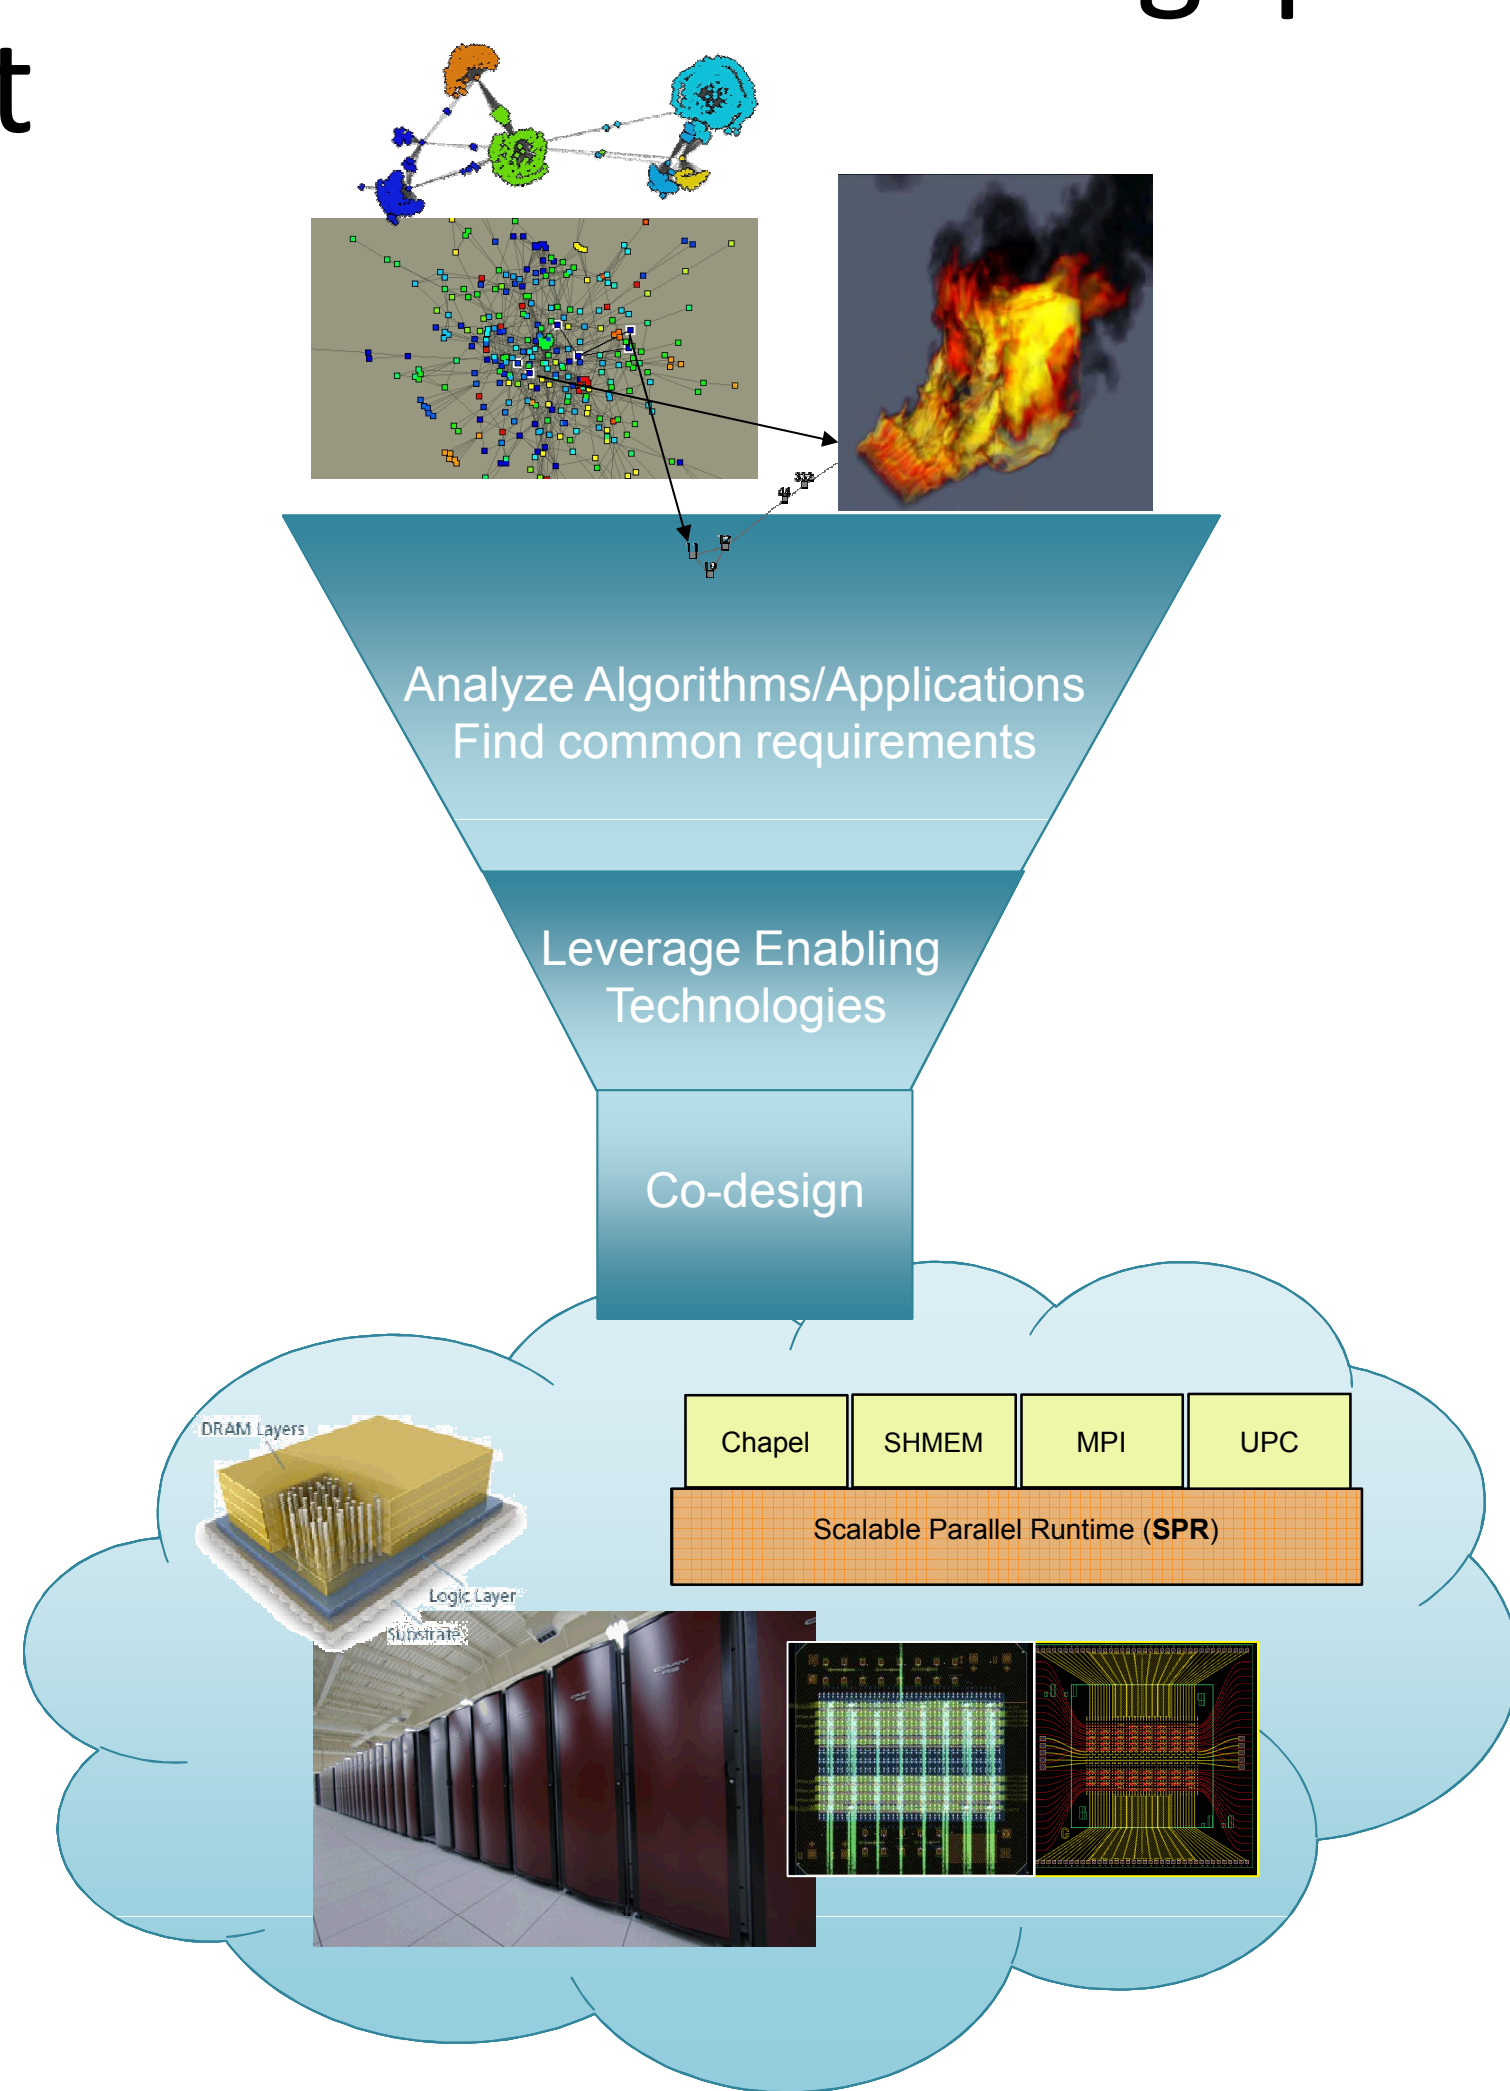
t

Analyze Algorithms/Applications
Find common requirements

Leverage Enabling Technologies

Co-design

DRAM Layers

Logic Layer

Substrate

| Chapel | SHMEM | MPI | UPC |
|---|---|---|---|

Scalable Parallel Runtime (**SPR**)